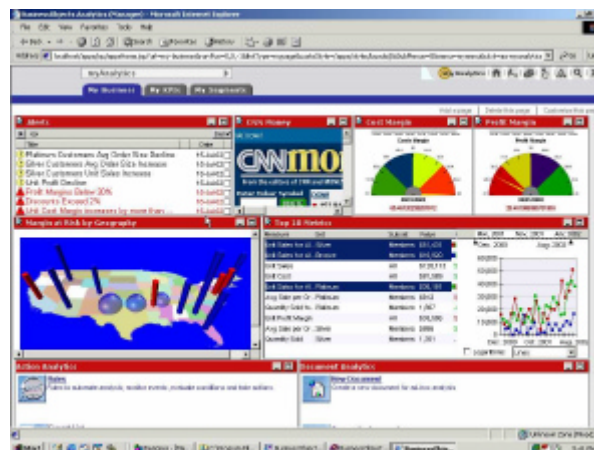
BusinessObjects Analytics (Manager) - Microsoft Internet Explorer

File Edit View Favorites Tools Help

Back Search Favorites History

Address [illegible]

My Analytics

My Business My KPIs My Segments

Alerts

Platinum Customers Avg Order Size Decline
Silver Customers Avg Order Size Increase
Silver Customers Unit Sales Increase
Unit Profit Decline
Profit Margins Below 20%
Discounts Exceed 12%
Unit Cost Margin Increases by more than...

CNN Money

CNNmo

Cost Margin

Profit Margin

Margin at Risk by Geography

Top 10 Metrics

Unit Sales for All - Silver
Unit Sales for All - Bronze
Unit Sales
Unit Cost
Unit Sales for All - Platinum
Avg Sale per Or - Platinum
Quantity Sold to - Platinum
Unit Profit Margin
Avg Sale per Or - Silver
Quantity Sold - Silver

Dec 2000 Aug 2002

60,000
45,000
30,000
15,000
0

Action Analytics

Sales

Document Analytics

New Document

Start